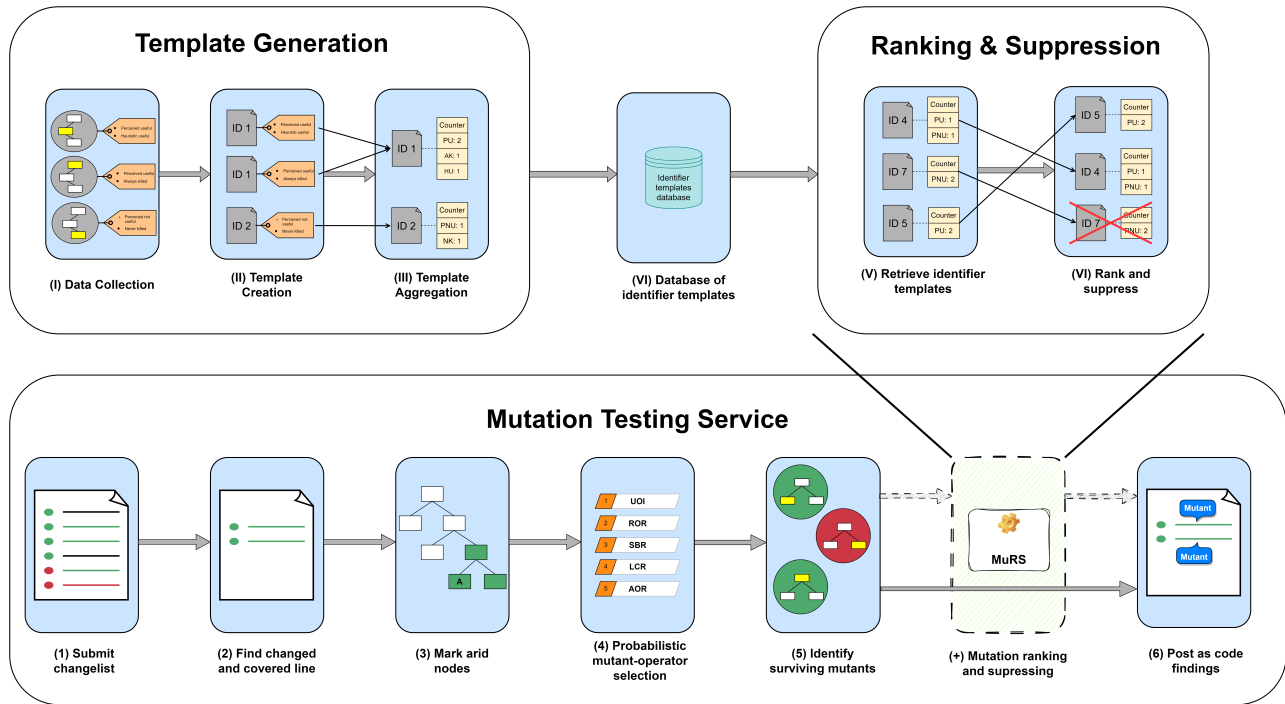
Template Generation

Perceived useful
Heuristic useful

Perceived useful
Always killed

Perceived not useful
Never killed

(I) Data Collection

ID 1
Perceived useful
Heuristic useful

ID 1
Perceived useful
Always killed

ID 2
Perceived not useful
Never killed

(II) Template Creation

ID 1

| Counter |
|---|
| PU: 2 |
| AK: 1 |
| HU: 1 |

ID 2

| Counter |
|---|
| PNU: 1 |
| NK: 1 |

(III) Template Aggregation

Identifier templates database

(VI) Database of identifier templates

Ranking & Suppression

ID 4

| Counter |
|---|
| PU: 1 |
| PNU: 1 |

ID 7

| Counter |
|---|
| PNU: 2 |

ID 5

| Counter |
|---|
| PU: 2 |

(V) Retrieve identifier templates

ID 5

| Counter |
|---|
| PU: 2 |

ID 4

| Counter |
|---|
| PU: 1 |
| PNU: 1 |

ID 7

| Counter |
|---|
| PNU: 2 |

(VI) Rank and suppress

Mutation Testing Service

(1) Submit changelist

(2) Find changed and covered line

A

(3) Mark arid nodes

1 UOI
2 ROR
3 SBR
4 LCR
5 AOR

(4) Probabilistic mutant-operator selection

(5) Identify surviving mutants

MuRS

(+) Mutation ranking and supressing

Mutant
Mutant

(6) Post as code findings